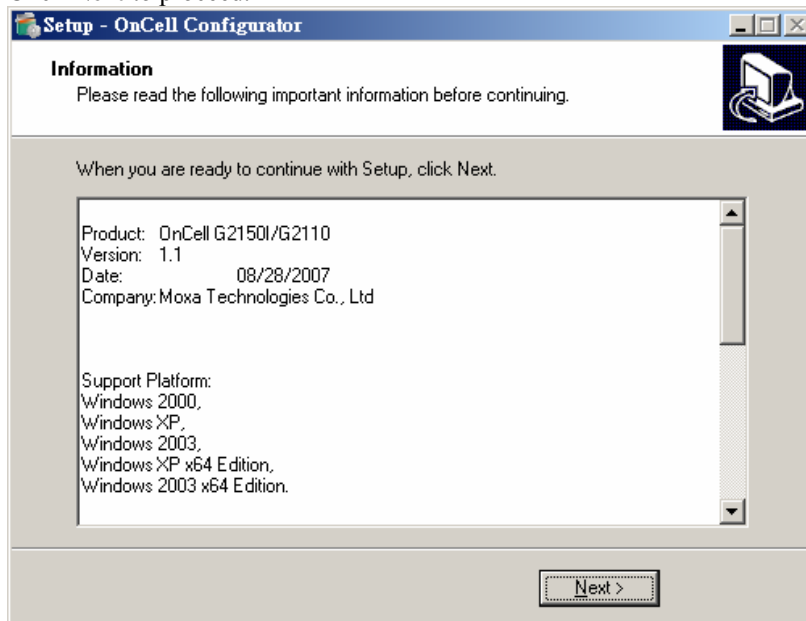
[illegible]

Setup - OnCell Configurator

Information
Please read the following important information before continuing.

When you are ready to continue with Setup, click Next.

Product: OnCell G2150I/G2110
Version: 1.1
Date: 08/28/2007
Company: Moxa Technologies Co., Ltd

Support Platform:
Windows 2000,
Windows XP,
Windows 2003,
Windows XP x64 Edition,
Windows 2003 x64 Edition.

Next >